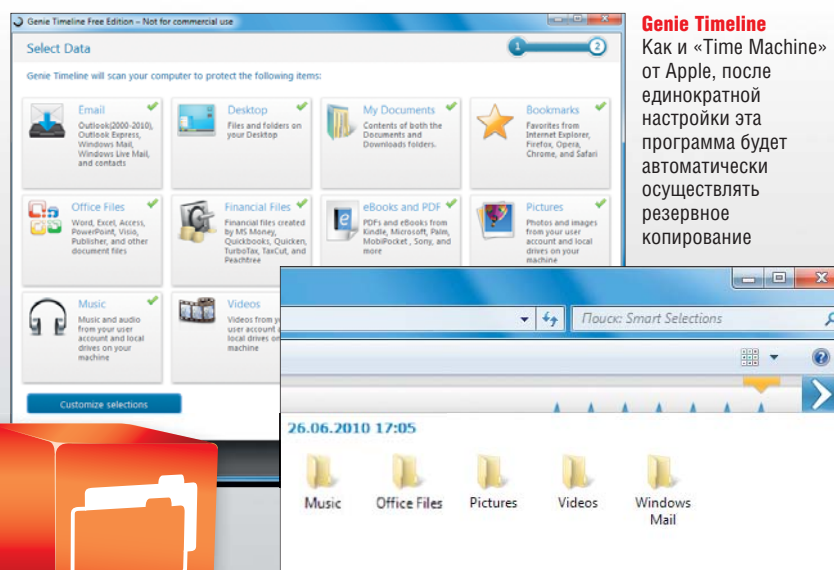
Genie Timeline Free Edition – Not for commercial use

Select Data

1 2

Genie Timeline will scan your computer to protect the following items:

Email
Outlook(2000-2010), Outlook Express, Windows Mail, Windows Live Mail, and contacts

Desktop
Files and folders on your Desktop

My Documents
Contents of both the Documents and Downloads folders.

Bookmarks
Favorites from Internet Explorer, Firefox, Opera, Chrome, and Safari

Office Files
Word, Excel, Access, PowerPoint, Visio, Publisher, and other document files

Financial Files
Financial files created by MS Money, Quickbooks, Quicken, TurboTax, TaxCut, and Peachtree

eBooks and PDF
PDFs and eBooks from Kindle, Microsoft, Palm, MobiPocket, Sony, and more

Pictures
Photos and images from your user account and local drives on your machine

Music
Music and audio from your user account and local drives on your machine

Videos
Videos from y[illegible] user account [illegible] local drives on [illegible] machine

Customize selections

Поиск: Smart Selections

26.06.2010 17:05

Music

Office Files

Pictures

Videos

Windows Mail

Genie Timeline
Как и «Time Machine» от Apple, после единократной настройки эта программа будет автоматически осуществлять резервное копирование